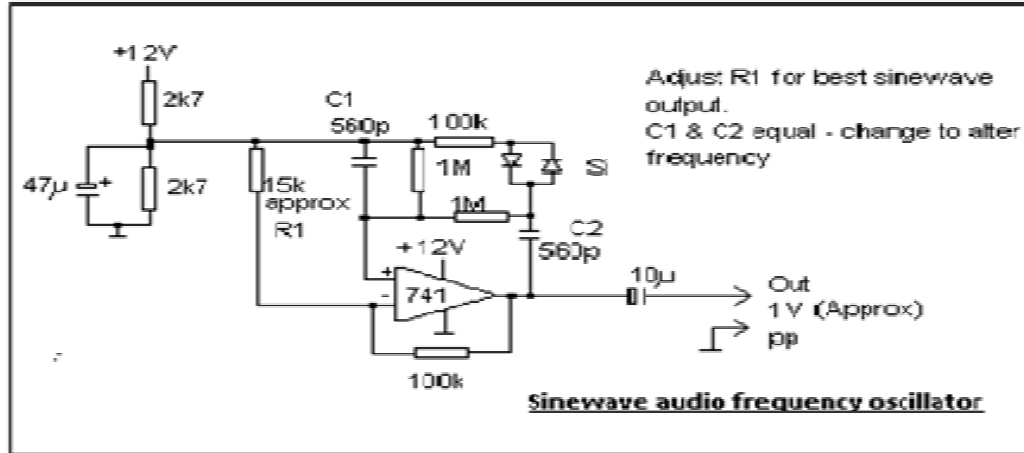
+12V

2k7

47µ

2k7

15k approx R1

C1 560p

100k

1M

Si

1M

C2 560p

+12V

741

10µ

Out 1 V (Approx) pp

100k

Adjust R1 for best sinewave output.
C1 & C2 equal - change to alter frequency

Sinewave audio frequency oscillator